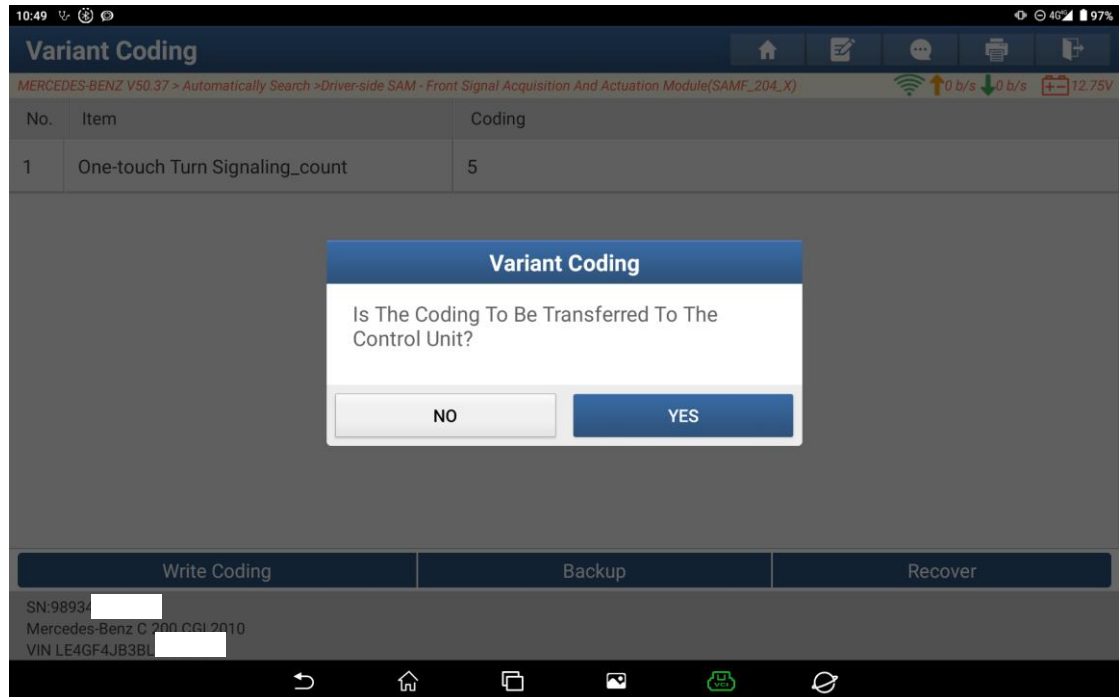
10:49

97%

Variant Coding

MERCEDES-BENZ V50.37 > Automatically Search >Driver-side SAM - Front Signal Acquisition And Actuation Module(SAMF_204_X)

0 b/s 0 b/s 12.75V

| No. | Item | Coding |
|---|---|---|
| 1 | One-touch Turn Signaling_count | 5 |

Variant Coding

Is The Coding To Be Transferred To The Control Unit?

NO

YES

Write Coding

Backup

Recover

SN:98934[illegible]
Mercedes-Benz C 200 CGI 2010
VIN LE4GF4JB3BL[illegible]